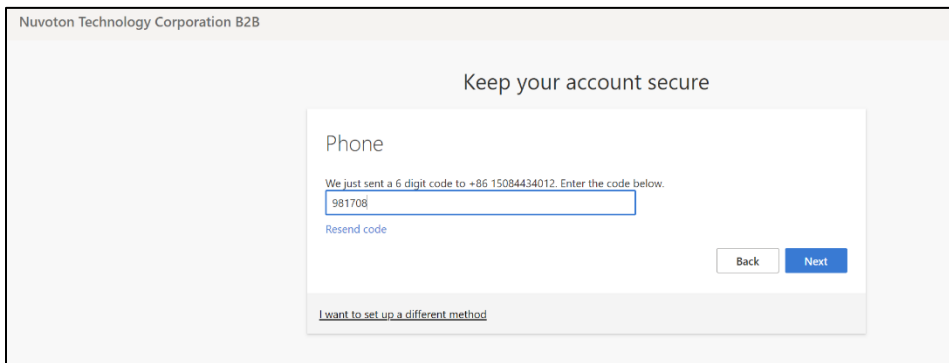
Nuvoton Technology Corporation B2B

Keep your account secure

Phone

We just sent a 6 digit code to +86 15084434012. Enter the code below.

981708

Resend code

Back

Next

I want to set up a different method